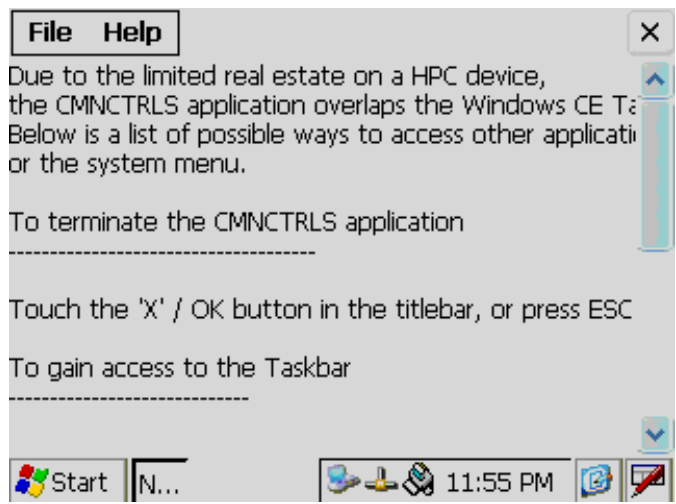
File Help

×

Due to the limited real estate on a HPC device, the CMNCTRLS application overlaps the Windows CE Ta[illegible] Below is a list of possible ways to access other applicati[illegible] or the system menu.

To terminate the CMNCTRLS application
-------------------------------------

Touch the 'X' / OK button in the titlebar, or press ESC

To gain access to the Taskbar
-----------------------------

Start N...

11:55 PM